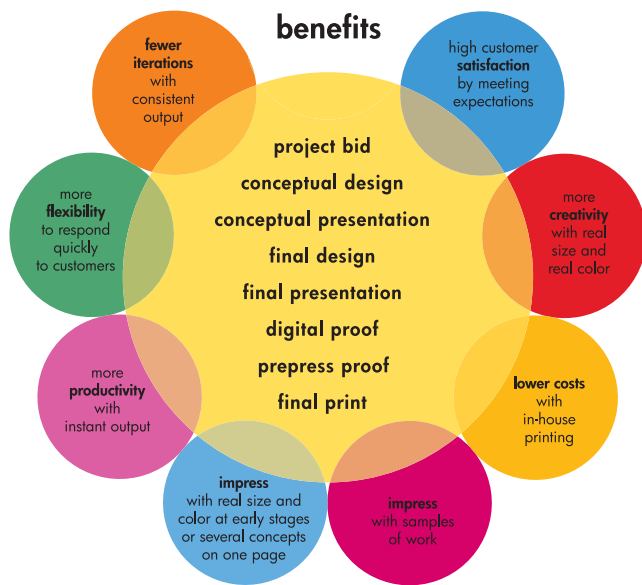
benefits

fewer iterations with consistent output

high customer satisfaction by meeting expectations

more flexibility to respond quickly to customers

more creativity with real size and real color

project bid
conceptual design
conceptual presentation
final design
final presentation
digital proof
prepress proof
final print

more productivity with instant output

lower costs with in-house printing

impress with real size and color at early stages or several concepts on one page

impress with samples of work